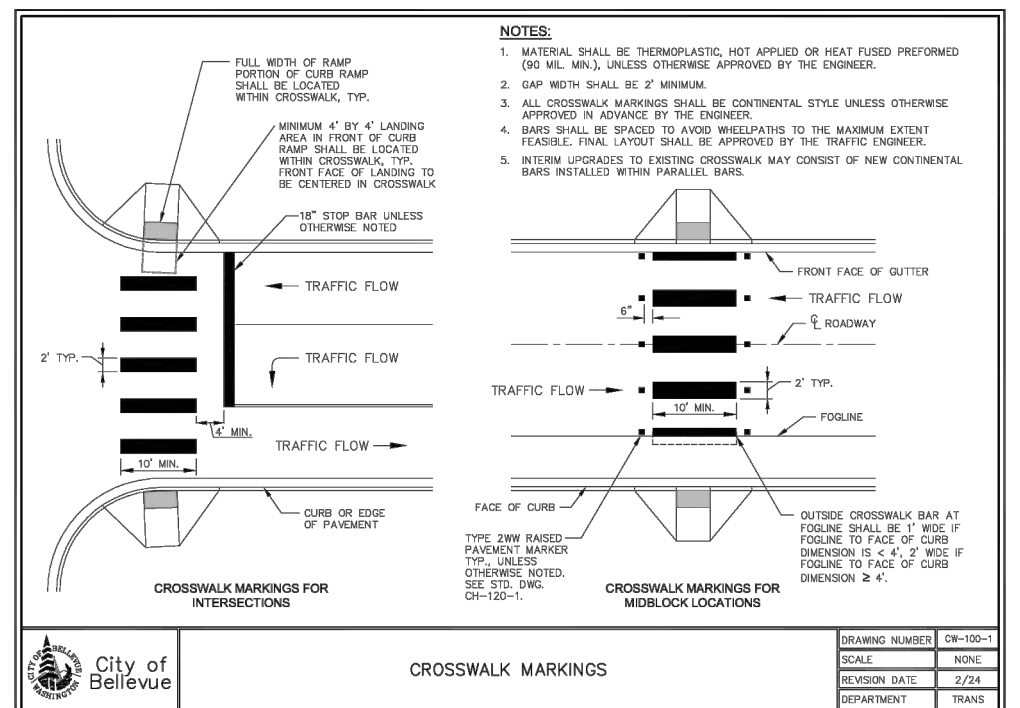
NOTES:

1. MATERIAL SHALL BE THERMOPLASTIC, HOT APPLIED OR HEAT FUSED PREFORMED (90 MIL. MIN.), UNLESS OTHERWISE APPROVED BY THE ENGINEER.
2. GAP WIDTH SHALL BE 2' MINIMUM.
3. ALL CROSSWALK MARKINGS SHALL BE CONTINENTAL STYLE UNLESS OTHERWISE APPROVED IN ADVANCE BY THE ENGINEER.
4. BARS SHALL BE SPACED TO AVOID WHEELPATHS TO THE MAXIMUM EXTENT FEASIBLE. FINAL LAYOUT SHALL BE APPROVED BY THE TRAFFIC ENGINEER.
5. INTERIM UPGRADES TO EXISTING CROSSWALK MAY CONSIST OF NEW CONTINENTAL BARS INSTALLED WITHIN PARALLEL BARS.

FULL WIDTH OF RAMP PORTION OF CURB RAMP SHALL BE LOCATED WITHIN CROSSWALK, TYP.

MINIMUM 4' BY 4' LANDING AREA IN FRONT OF CURB RAMP SHALL BE LOCATED WITHIN CROSSWALK, TYP. FRONT FACE OF LANDING TO BE CENTERED IN CROSSWALK

18" STOP BAR UNLESS OTHERWISE NOTED

TRAFFIC FLOW

2' TYP.

TRAFFIC FLOW

4' MIN.

TRAFFIC FLOW

10' MIN.

CURB OR EDGE OF PAVEMENT

CROSSWALK MARKINGS FOR INTERSECTIONS

FRONT FACE OF GUTTER

TRAFFIC FLOW

6"

℄ ROADWAY

TRAFFIC FLOW

2' TYP.

10' MIN.

FOGLINE

FACE OF CURB

TYPE 2WW RAISED PAVEMENT MARKER TYP., UNLESS OTHERWISE NOTED. SEE STD. DWG. CH-120-1.

CROSSWALK MARKINGS FOR MIDBLOCK LOCATIONS

OUTSIDE CROSSWALK BAR AT FOGLINE SHALL BE 1' WIDE IF FOGLINE TO FACE OF CURB DIMENSION IS < 4', 2' WIDE IF FOGLINE TO FACE OF CURB DIMENSION ≥ 4'.

CITY OF BELLEVUE WASHINGTON
City of Bellevue

CROSSWALK MARKINGS

| DRAWING NUMBER | CW-100-1 |
|---|---|
| SCALE | NONE |
| REVISION DATE | 2/24 |
| DEPARTMENT | TRANS |